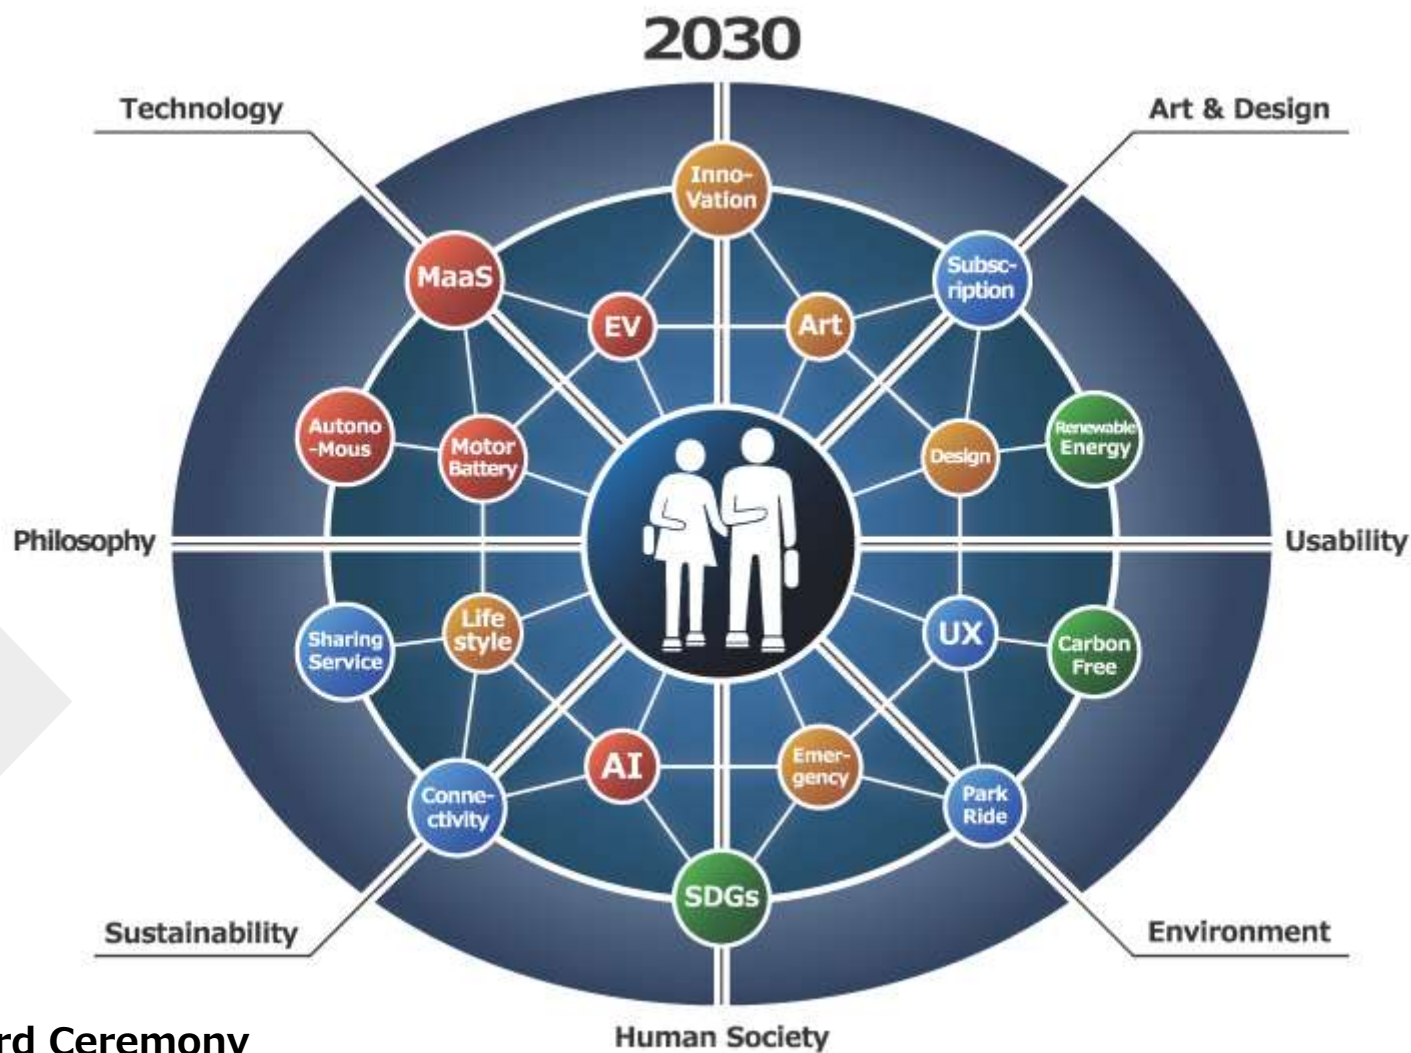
2030

Technology

Art & Design

Inno-Vation

MaaS

Subsc-ription

EV

Art

Autono-Mous

Motor Battery

Design

Renewable Energy

Philosophy

Usability

Sharing Service

Life style

UX

Carbon Free

AI

Emer-gency

Conne-ctivity

Park Ride

SDGs

Sustainability

Environment

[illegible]rd Ceremony

Human Society